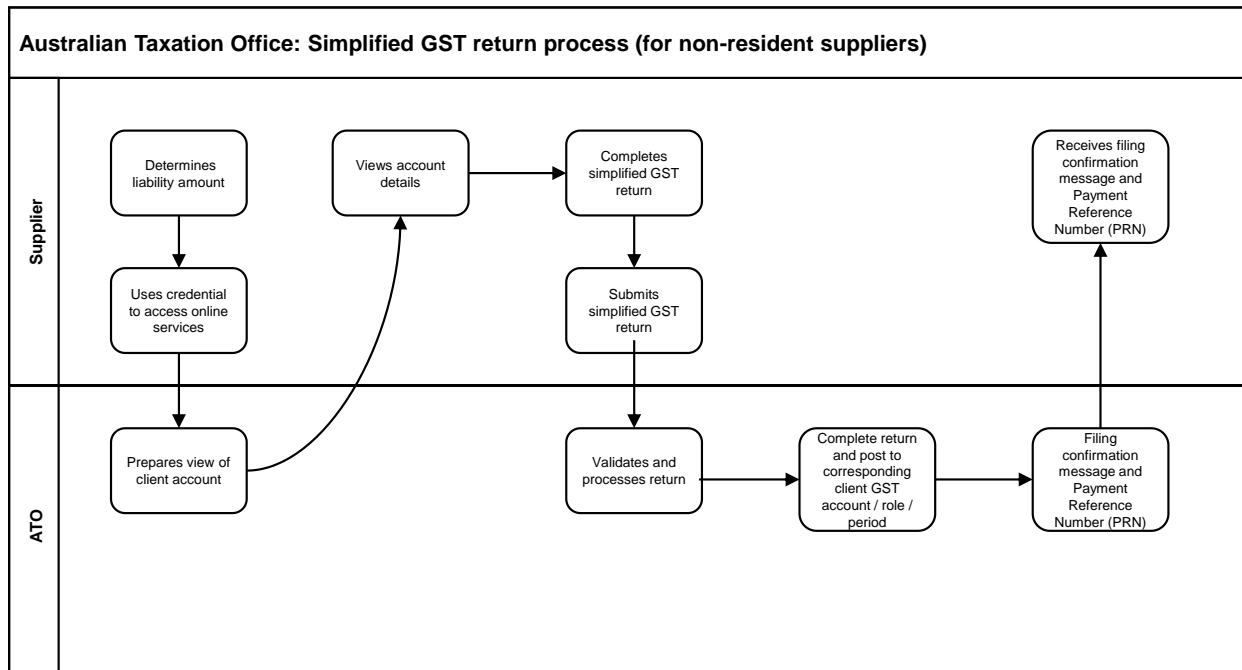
Australian Taxation Office: Simplified GST return process (for non-resident suppliers)

Supplier

Determines liability amount

Uses credential to access online services

Views account details

Completes simplified GST return

Submits simplified GST return

Receives filing confirmation message and Payment Reference Number (PRN)

ATO

Prepares view of client account

Validates and processes return

Complete return and post to corresponding client GST account / role / period

Filing confirmation message and Payment Reference Number (PRN)